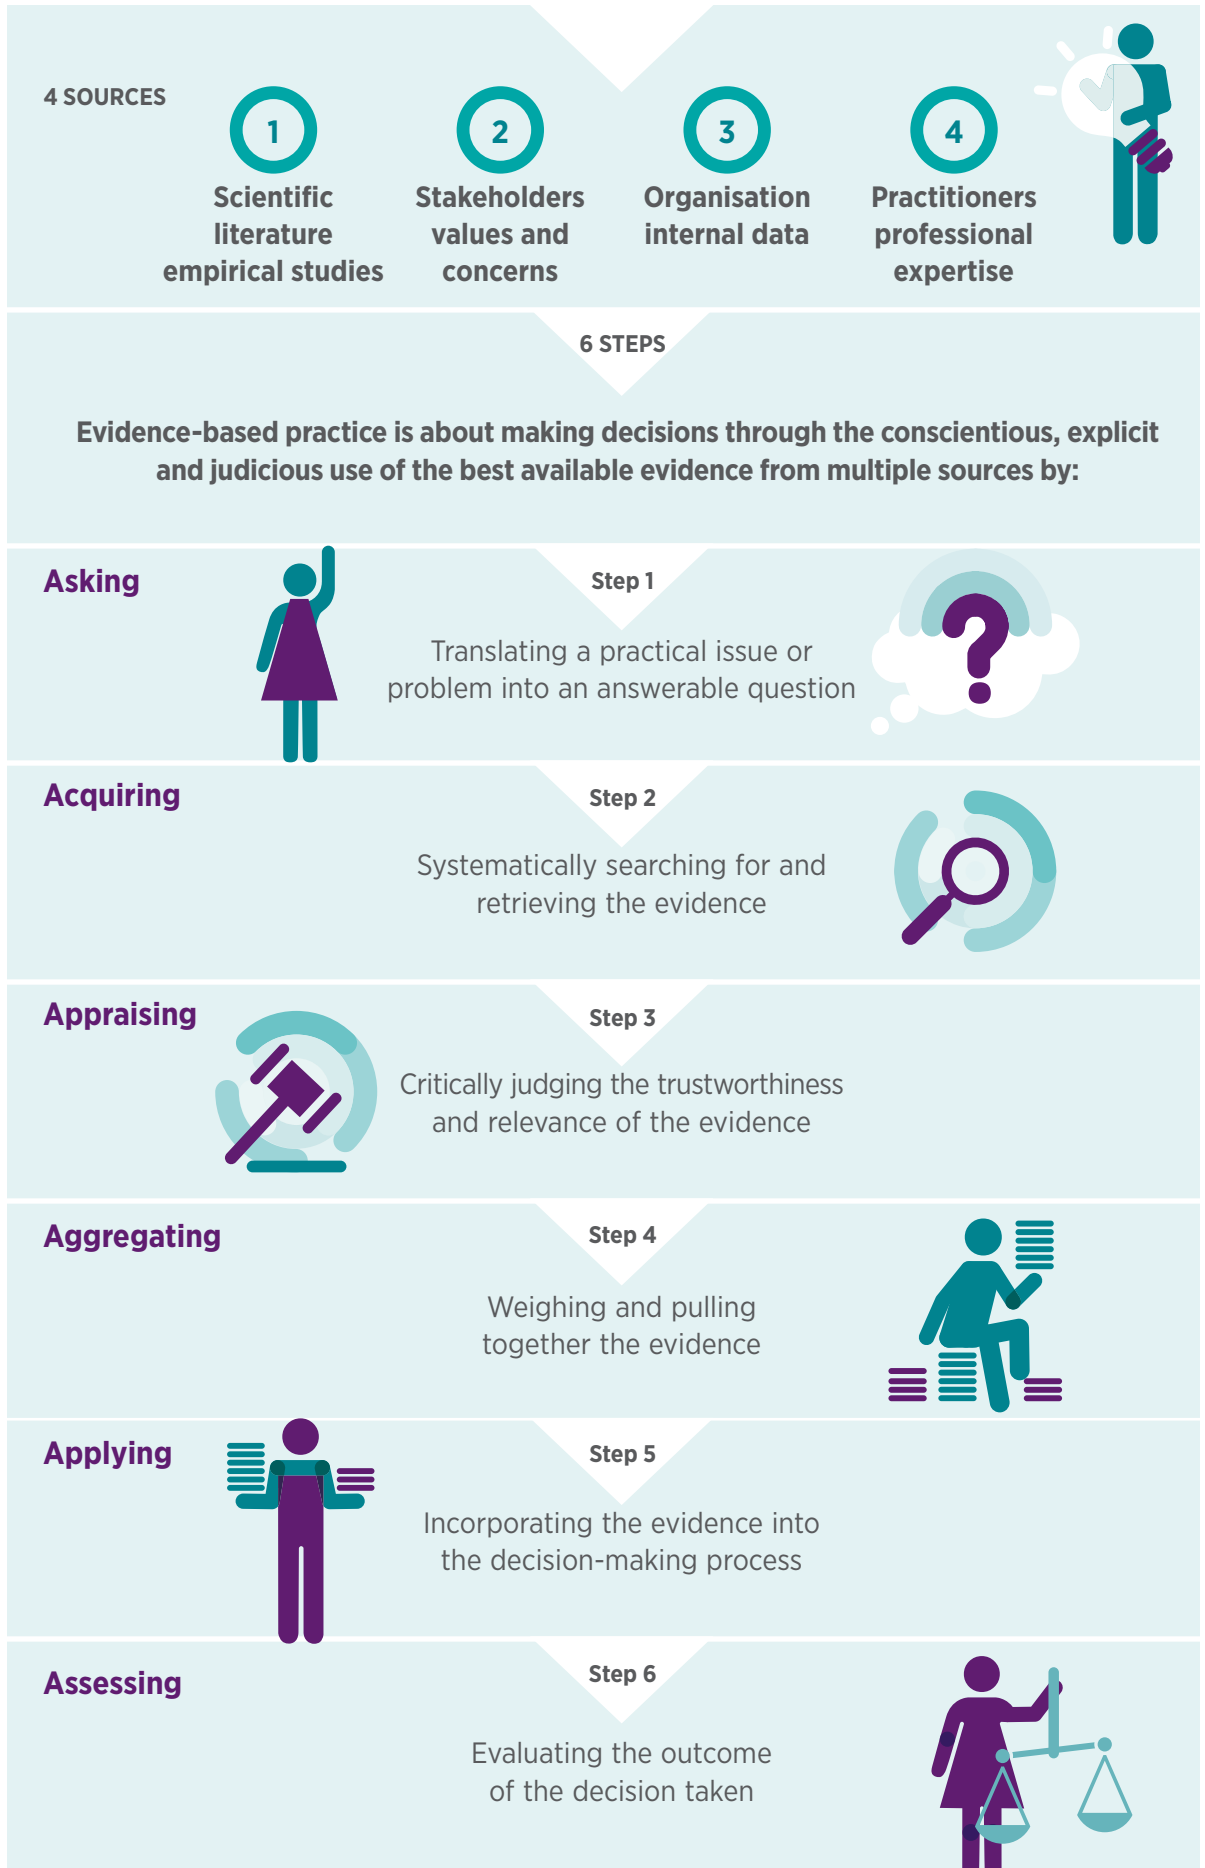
4 SOURCES

1
Scientific literature empirical studies

2
Stakeholders values and concerns

3
Organisation internal data

4
Practitioners professional expertise

6 STEPS

Evidence-based practice is about making decisions through the conscientious, explicit and judicious use of the best available evidence from multiple sources by:

Asking
Step 1
Translating a practical issue or problem into an answerable question

Acquiring
Step 2
Systematically searching for and retrieving the evidence

Appraising
Step 3
Critically judging the trustworthiness and relevance of the evidence

Aggregating
Step 4
Weighing and pulling together the evidence

Applying
Step 5
Incorporating the evidence into the decision-making process

Assessing
Step 6
Evaluating the outcome of the decision taken